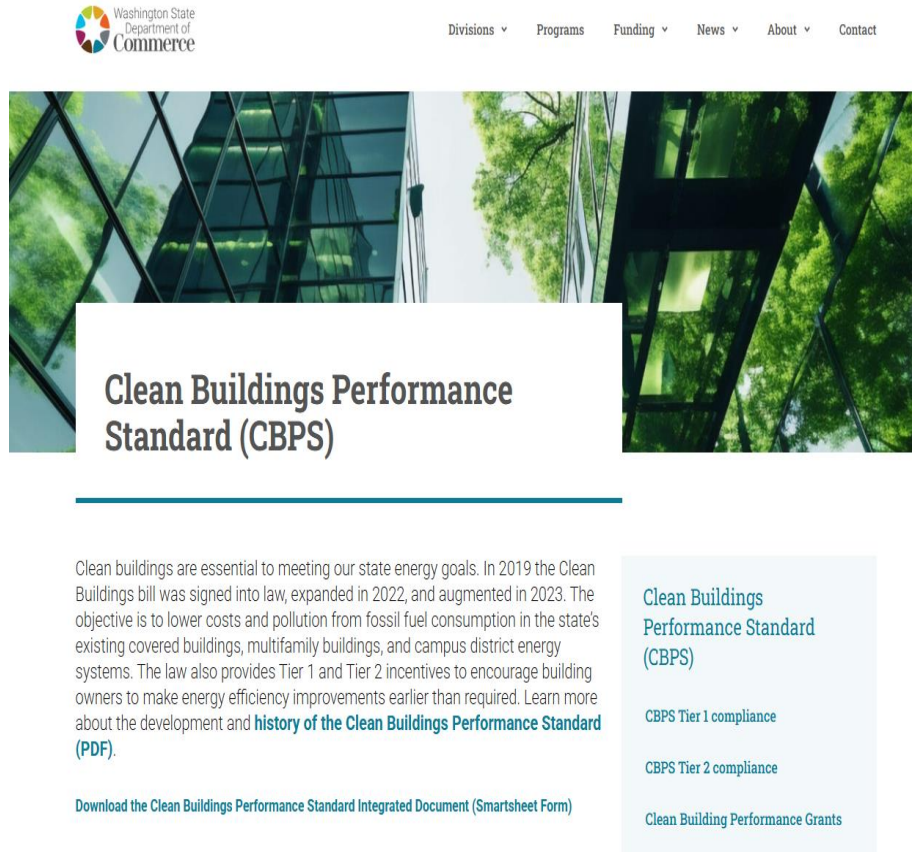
Washington State Department of Commerce

Divisions ˅ Programs Funding ˅ News ˅ About ˅ Contact

Clean Buildings Performance Standard (CBPS)

Clean buildings are essential to meeting our state energy goals. In 2019 the Clean Buildings bill was signed into law, expanded in 2022, and augmented in 2023. The objective is to lower costs and pollution from fossil fuel consumption in the state's existing covered buildings, multifamily buildings, and campus district energy systems. The law also provides Tier 1 and Tier 2 incentives to encourage building owners to make energy efficiency improvements earlier than required. Learn more about the development and history of the Clean Buildings Performance Standard (PDF).

Download the Clean Buildings Performance Standard Integrated Document (Smartsheet Form)

Clean Buildings Performance Standard (CBPS)

CBPS Tier 1 compliance

CBPS Tier 2 compliance

Clean Building Performance Grants